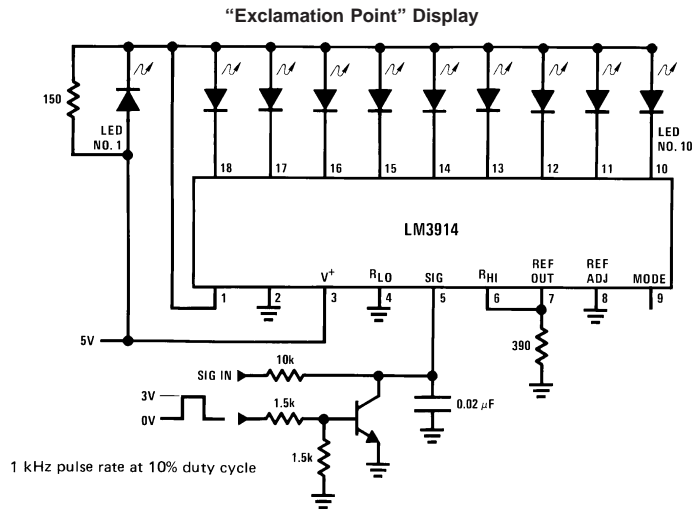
"Exclamation Point" Display

150

LED NO. 1

18 17 16 15 14 13 12 11 10

LED NO. 10

LM3914

1 2 $V^+$ 3 $R_{LO}$ 4 SIG 5 $R_{HI}$ 6 REF OUT 7 REF ADJ 8 MODE 9

5V

390

SIG IN

10k

3V

0V

1.5k

0.02 $\mu$F

1.5k

1 kHz pulse rate at 10% duty cycle